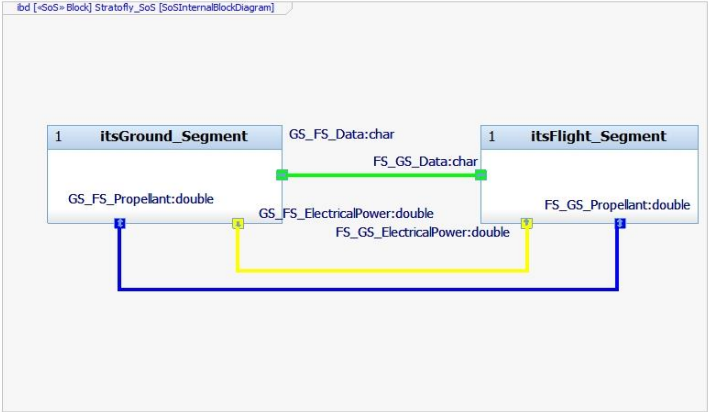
ibd [«SoS» Block] Stratofly_SoS [SoSInternalBlockDiagram]

1 itsGround_Segment

GS_FS_Propellant:double

GS_FS_Data:char

FS_GS_Data:char

GS_FS_ElectricalPower:double

FS_GS_ElectricalPower:double

1 itsFlight_Segment

FS_GS_Propellant:double